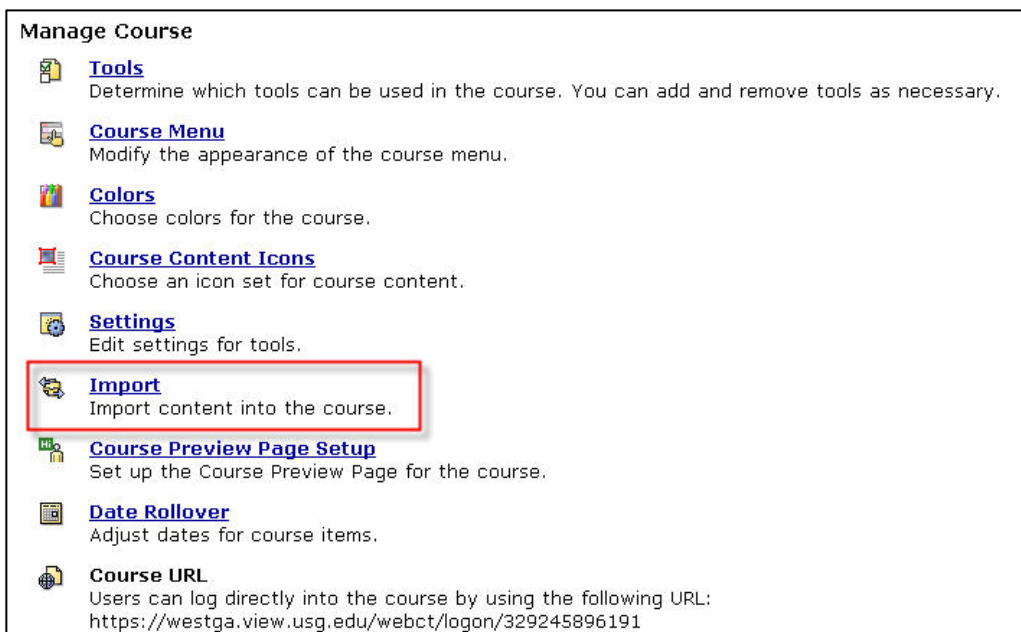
Manage Course

Tools
Determine which tools can be used in the course. You can add and remove tools as necessary.

Course Menu
Modify the appearance of the course menu.

Colors
Choose colors for the course.

Course Content Icons
Choose an icon set for course content.

Settings
Edit settings for tools.

Import
Import content into the course.

Course Preview Page Setup
Set up the Course Preview Page for the course.

Date Rollover
Adjust dates for course items.

Course URL
Users can log directly into the course by using the following URL:
https://westga.view.usg.edu/webct/logon/329245896191